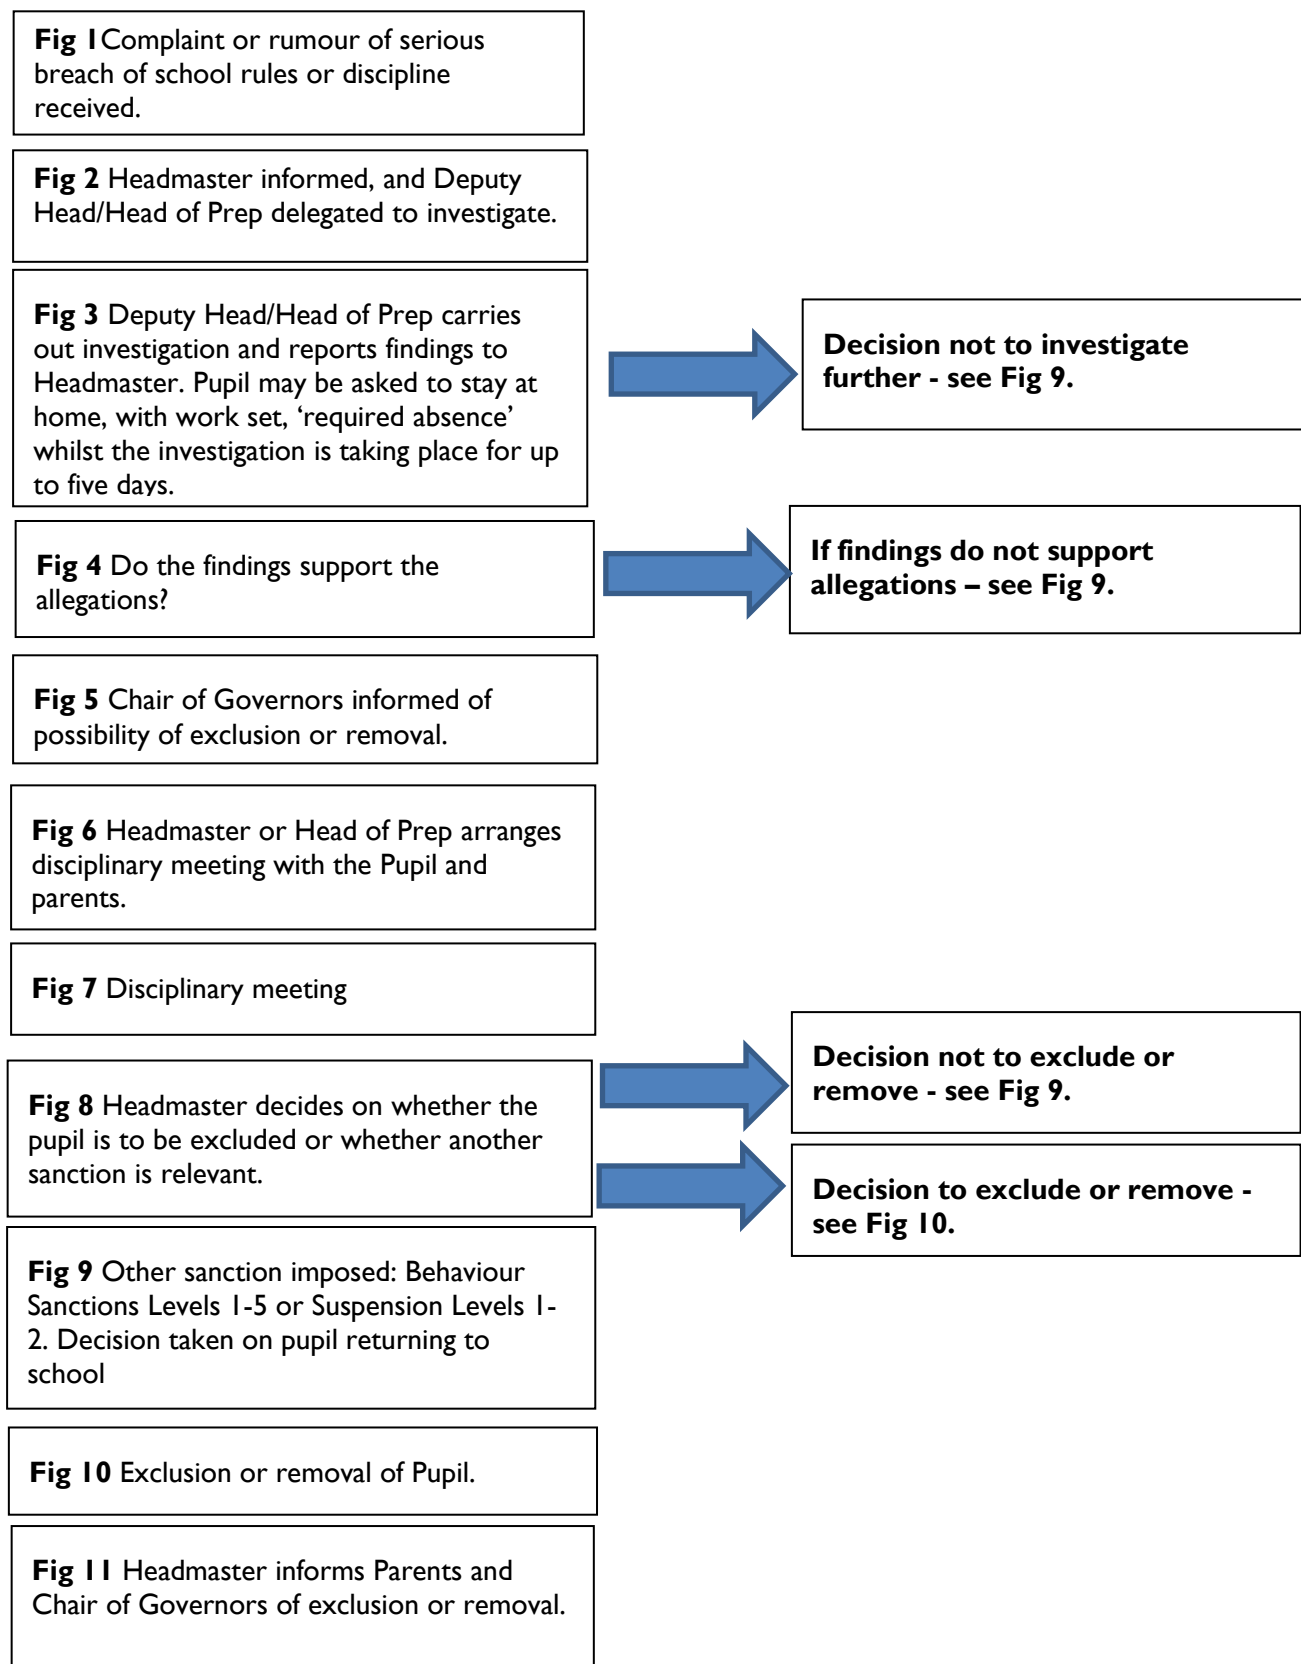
**Fig 1**Complaint or rumour of serious breach of school rules or discipline received.

**Fig 2** Headmaster informed, and Deputy Head/Head of Prep delegated to investigate.

**Fig 3** Deputy Head/Head of Prep carries out investigation and reports findings to Headmaster. Pupil may be asked to stay at home, with work set, 'required absence' whilst the investigation is taking place for up to five days.

**Decision not to investigate further - see Fig 9.**

**Fig 4** Do the findings support the allegations?

**If findings do not support allegations – see Fig 9.**

**Fig 5** Chair of Governors informed of possibility of exclusion or removal.

**Fig 6** Headmaster or Head of Prep arranges disciplinary meeting with the Pupil and parents.

**Fig 7** Disciplinary meeting

**Fig 8** Headmaster decides on whether the pupil is to be excluded or whether another sanction is relevant.

**Decision not to exclude or remove - see Fig 9.**

**Decision to exclude or remove - see Fig 10.**

**Fig 9** Other sanction imposed: Behaviour Sanctions Levels 1-5 or Suspension Levels 1-2. Decision taken on pupil returning to school

**Fig 10** Exclusion or removal of Pupil.

**Fig 11** Headmaster informs Parents and Chair of Governors of exclusion or removal.